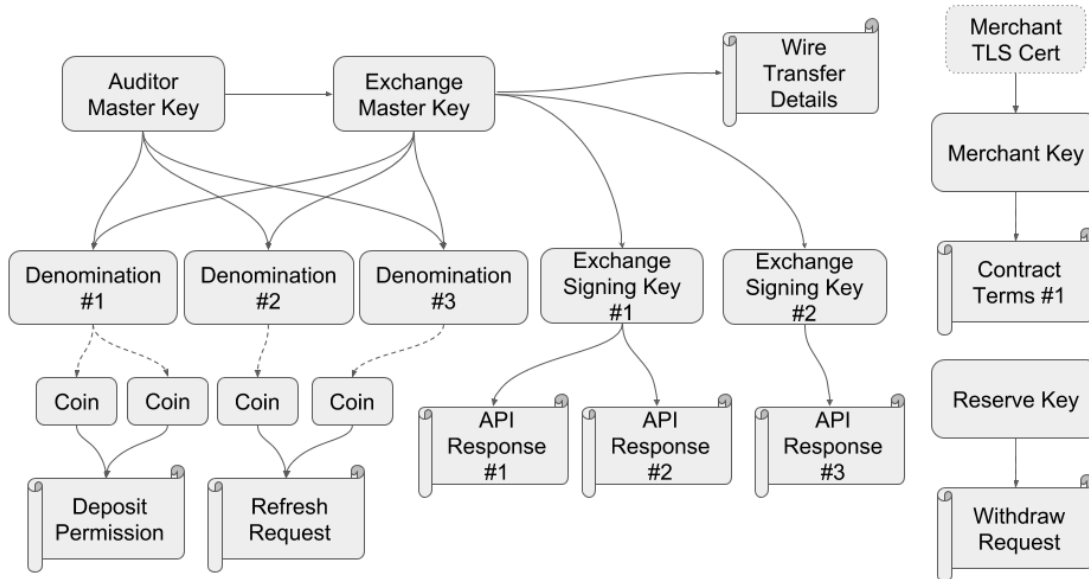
Auditor Master Key

Exchange Master Key

Wire Transfer Details

Merchant TLS Cert

Merchant Key

Denomination #1

Denomination #2

Denomination #3

Exchange Signing Key #1

Exchange Signing Key #2

Contract Terms #1

Coin

Coin

Coin

Coin

API Response #1

API Response #2

API Response #3

Reserve Key

Deposit Permission

Refresh Request

Withdraw Request